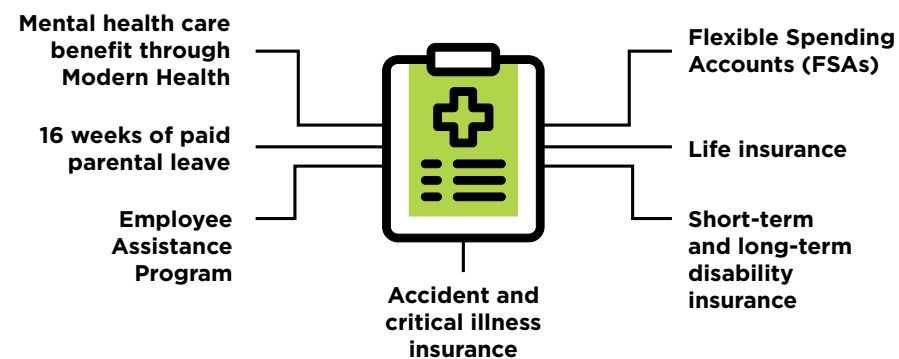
Mental health care benefit through Modern Health

16 weeks of paid parental leave

Employee Assistance Program

Accident and critical illness insurance

Flexible Spending Accounts (FSAs)

Life insurance

Short-term and long-term disability insurance